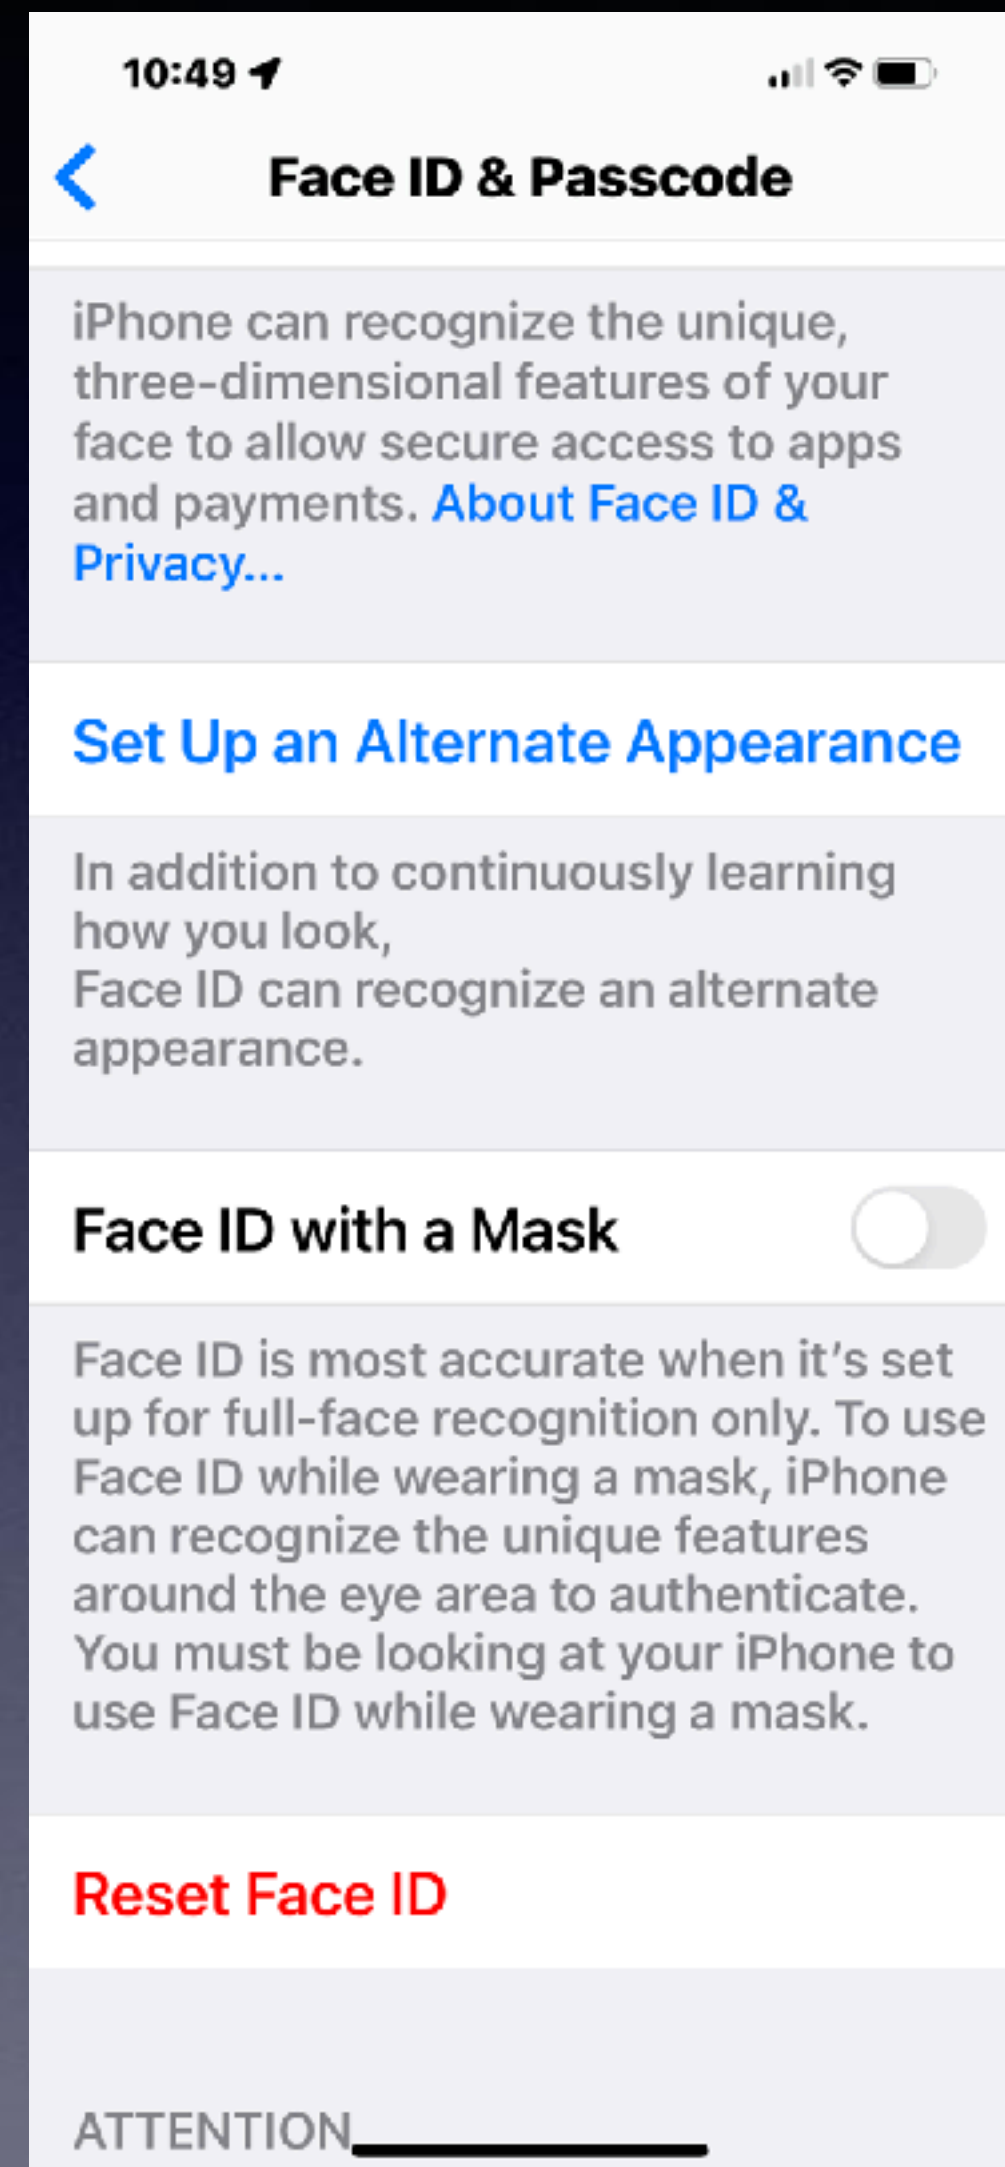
10:49

Face ID & Passcode

iPhone can recognize the unique, three-dimensional features of your face to allow secure access to apps and payments. About Face ID & Privacy...

Set Up an Alternate Appearance

In addition to continuously learning how you look,
Face ID can recognize an alternate appearance.

Face ID with a Mask

Face ID is most accurate when it's set up for full-face recognition only. To use Face ID while wearing a mask, iPhone can recognize the unique features around the eye area to authenticate. You must be looking at your iPhone to use Face ID while wearing a mask.

Reset Face ID

ATTENTION